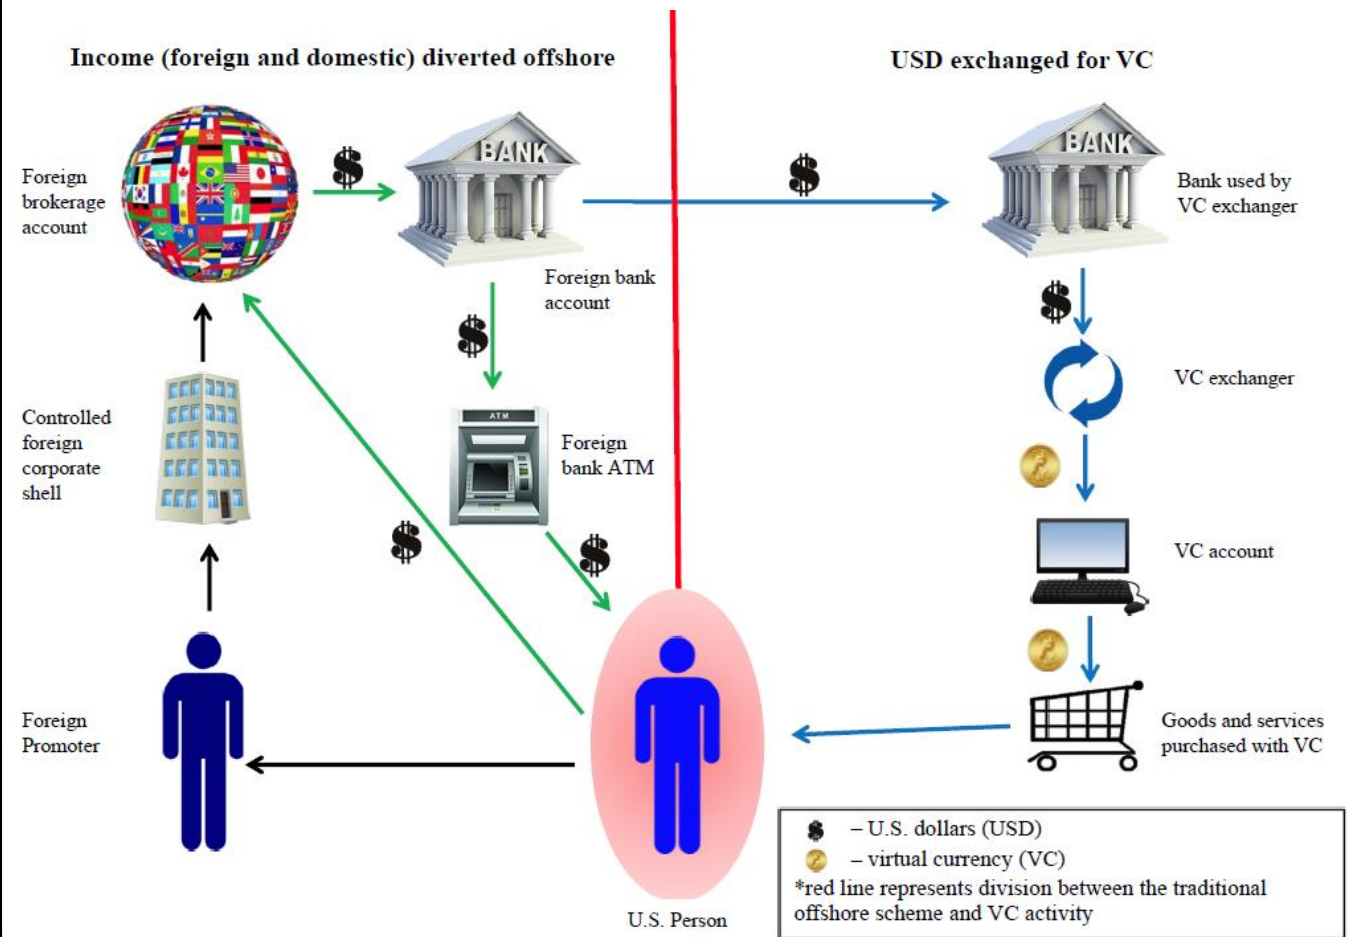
Income (foreign and domestic) diverted offshore

USD exchanged for VC

Foreign brokerage account

$

BANK

Foreign bank account

$

BANK

Bank used by VC exchanger

$

$

VC exchanger

ATM

Foreign bank ATM

Controlled foreign corporate shell

$

$

VC account

Foreign Promoter

Goods and services purchased with VC

U.S. Person

$ – U.S. dollars (USD)
– virtual currency (VC)
*red line represents division between the traditional offshore scheme and VC activity